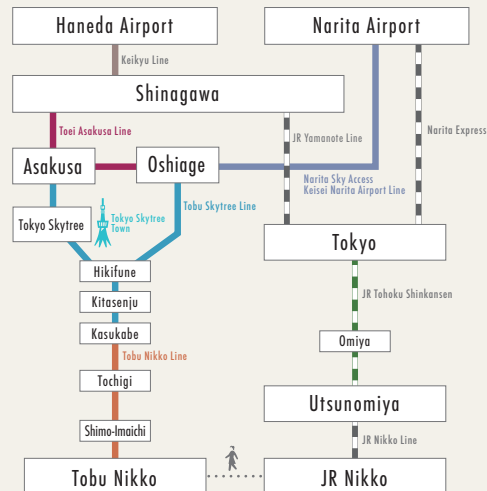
Haneda Airport

Narita Airport

Keikyu Line

Shinagawa

Toei Asakusa Line

JR Yamanote Line

Narita Express

Asakusa

Oshiage

Narita Sky Access
Keisei Narita Airport Line

Tokyo Skytree

Tokyo Skytree Town

Tobu Skytree Line

Tokyo

Hikifune

JR Tohoku Shinkansen

Kitasenju

Kasukabe

Omiya

Tobu Nikko Line

Tochigi

Utsunomiya

Shimo-Imaichi

JR Nikko Line

Tobu Nikko

JR Nikko